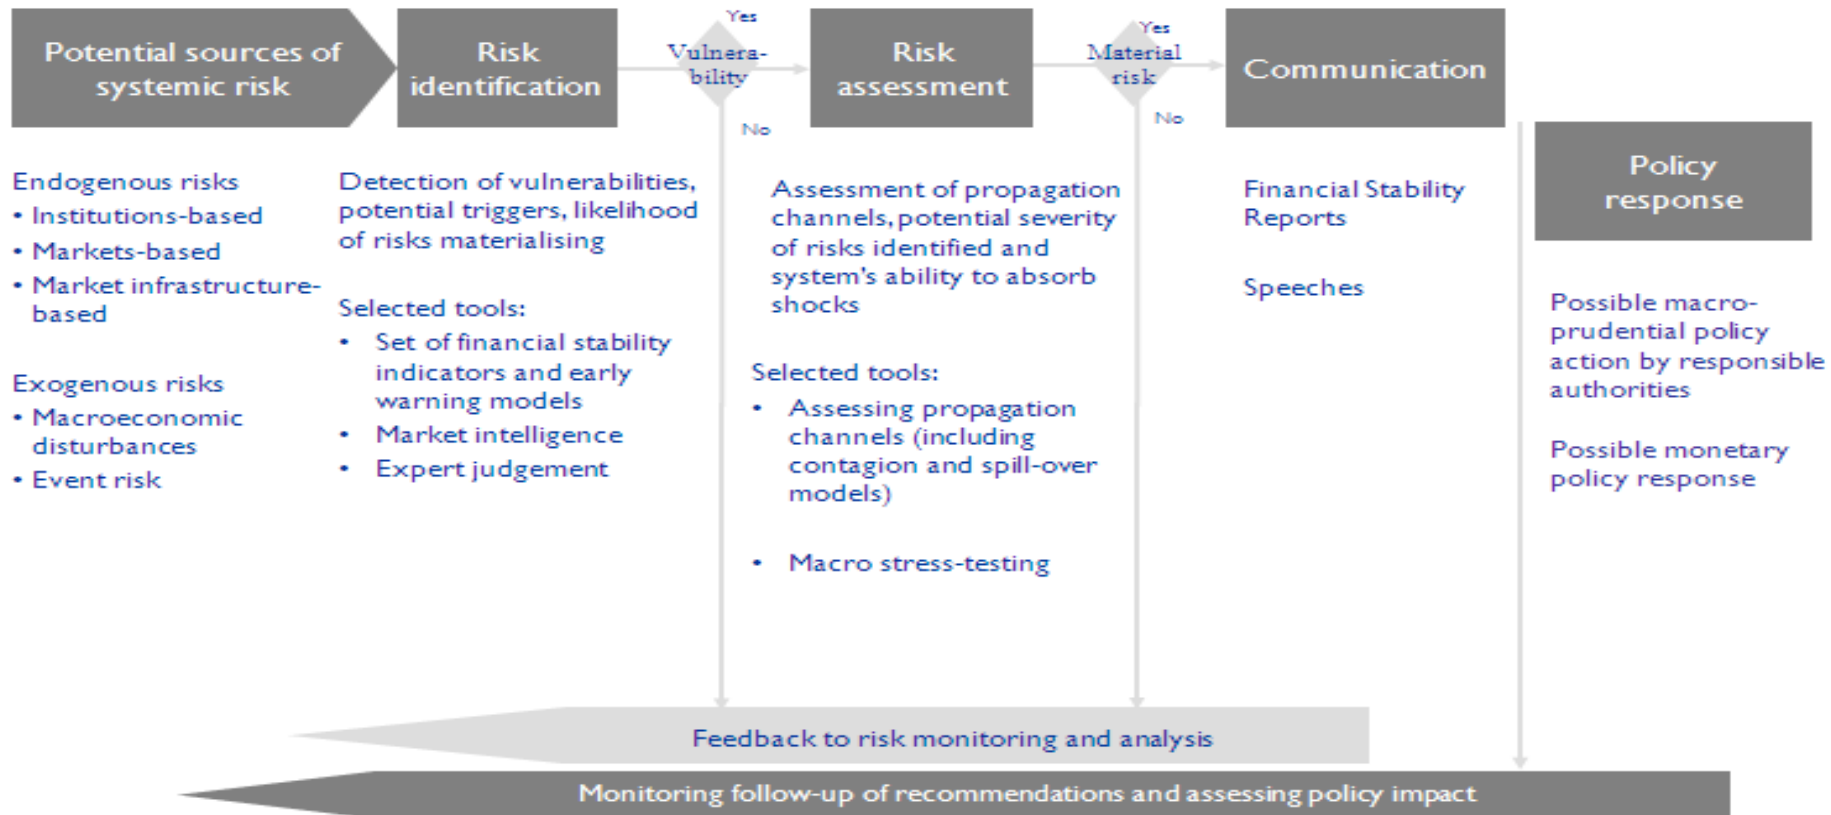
Potential sources of systemic risk

Risk identification

Yes

Vulnerability

No

Risk assessment

Yes

Material risk

No

Communication

Endogenous risks
• Institutions-based
• Markets-based
• Market infrastructure-based

Exogenous risks
• Macroeconomic disturbances
• Event risk

Detection of vulnerabilities, potential triggers, likelihood of risks materialising

Selected tools:
• Set of financial stability indicators and early warning models
• Market intelligence
• Expert judgement

Assessment of propagation channels, potential severity of risks identified and system's ability to absorb shocks

Selected tools:
• Assessing propagation channels (including contagion and spill-over models)
• Macro stress-testing

Financial Stability Reports

Speeches

Policy response

Possible macro-prudential policy action by responsible authorities

Possible monetary policy response

Feedback to risk monitoring and analysis

Monitoring follow-up of recommendations and assessing policy impact